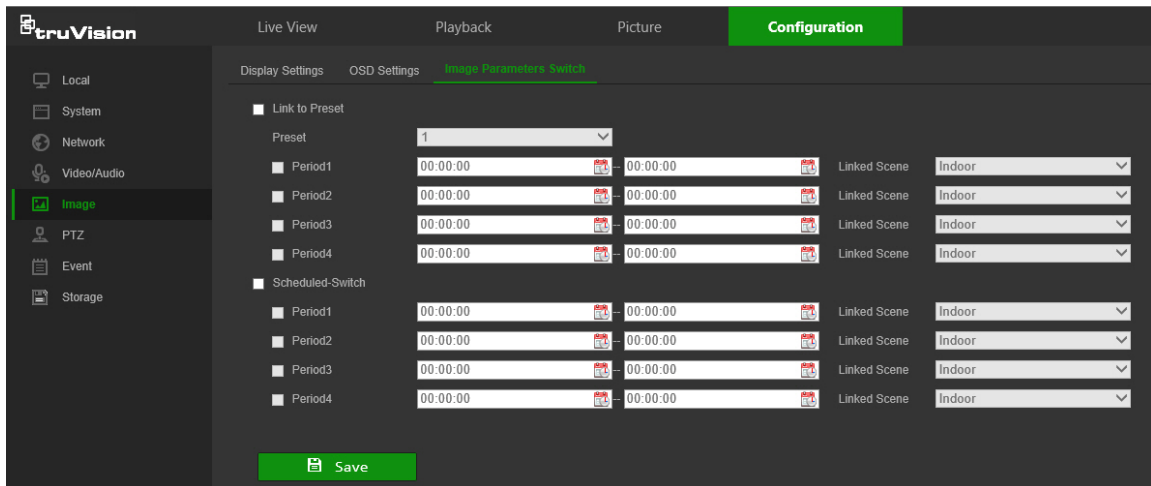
truVision

Live View Playback Picture Configuration

Local
System
Network
Video/Audio
Image
PTZ
Event
Storage

Display Settings OSD Settings Image Parameters Switch

Link to Preset

Preset 1

| | | | | |
|---|---|---|---|---|
| Period1 | 00:00:00 | 00:00:00 | Linked Scene | Indoor |
| Period2 | 00:00:00 | 00:00:00 | Linked Scene | Indoor |
| Period3 | 00:00:00 | 00:00:00 | Linked Scene | Indoor |
| Period4 | 00:00:00 | 00:00:00 | Linked Scene | Indoor |

Scheduled-Switch

| | | | | |
|---|---|---|---|---|
| Period1 | 00:00:00 | 00:00:00 | Linked Scene | Indoor |
| Period2 | 00:00:00 | 00:00:00 | Linked Scene | Indoor |
| Period3 | 00:00:00 | 00:00:00 | Linked Scene | Indoor |
| Period4 | 00:00:00 | 00:00:00 | Linked Scene | Indoor |

Save